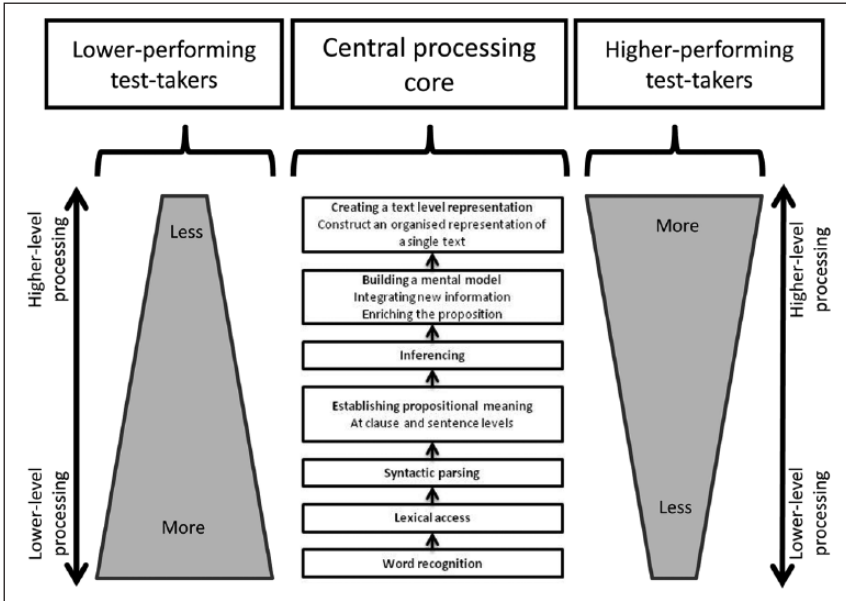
Lower-performing test-takers

Central processing core

Higher-performing test-takers

Higher-level processing

Lower-level processing

Less

More

Creating a text level representation
Construct an organised representation of a single text

Building a mental model
Integrating new information
Enriching the proposition

Inferencing

Establishing propositional meaning
At clause and sentence levels

Syntactic parsing

Lexical access

Word recognition

More

Less

Higher-level processing

Lower-level processing